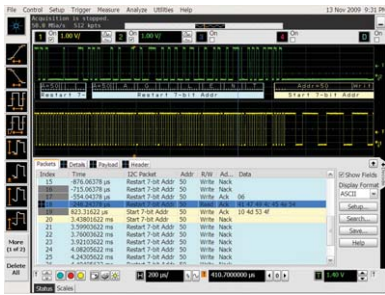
File Control Setup Trigger Measure Analyze Utilities Help 13 Nov 2009 9:31 PM

Acquisition is stopped.
50.0 MSa/s 512 kpts

1 On 1.00 V/ 2 On 1.00 V/ 3 On 4 On

Restart 7-bit Addr Restart 7-bit Addr Addr=50 Wr Start 7-bit Addr

Packets Details Payload Header

| Index | Time | I2C Packet | Addr | R/W | Ad... | Data |
|---|---|---|---|---|---|---|
| 15 | -876.06378 µs | Restart 7-bit Addr | 50 | Write | Nack | |
| 16 | -715.06378 µs | Restart 7-bit Addr | 50 | Write | Nack | |
| 17 | -554.04378 µs | Restart 7-bit Addr | 50 | Write | Ack | 06 |
| 18 | -246.29378 µs | Restart 7-bit Addr | 50 | Write | Ack | 41 47 49 4c 45 4e 54 |
| 19 | 823.31622 µs | Start 7-bit Addr | 50 | Write | Ack | 10 4d 53 4f |
| 20 | 3.43801622 ms | Restart 7-bit Addr | 50 | Write | Nack | |
| 21 | 3.59903622 ms | Restart 7-bit Addr | 50 | Write | Nack | |
| 22 | 3.76003622 ms | Restart 7-bit Addr | 50 | Write | Nack | |
| 23 | 3.92103622 ms | Restart 7-bit Addr | 50 | Write | Nack | |
| 24 | 4.08205622 ms | Restart 7-bit Addr | 50 | Write | Nack | |
| 25 | 4.24305622 ms | Restart 7-bit Addr | 50 | Write | Nack | |

Show Fields
Display Format
ASCII
Setup...
Search...
Save...
Help

More (1 of 2)
Delete All

200 µs/ 410.7000000 µs 1 1.40 V

Status Scales